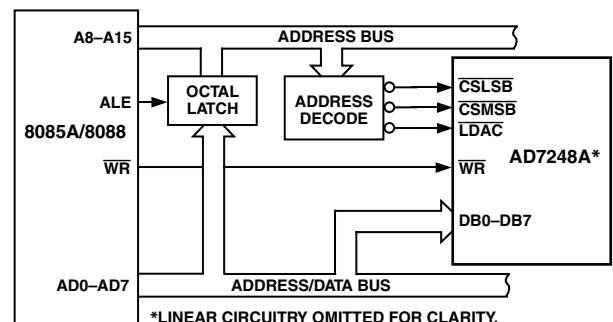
A8–A15

ADDRESS BUS

ALE

OCTAL LATCH

ADDRESS DECODE

$\overline{\text{CSLSB}}$

$\overline{\text{CSMSB}}$

$\overline{\text{LDAC}}$

8085A/8088

$\overline{\text{WR}}$

$\overline{\text{WR}}$

AD7248A*

DB0–DB7

AD0–AD7

ADDRESS/DATA BUS

*LINEAR CIRCUITRY OMITTED FOR CLARITY.